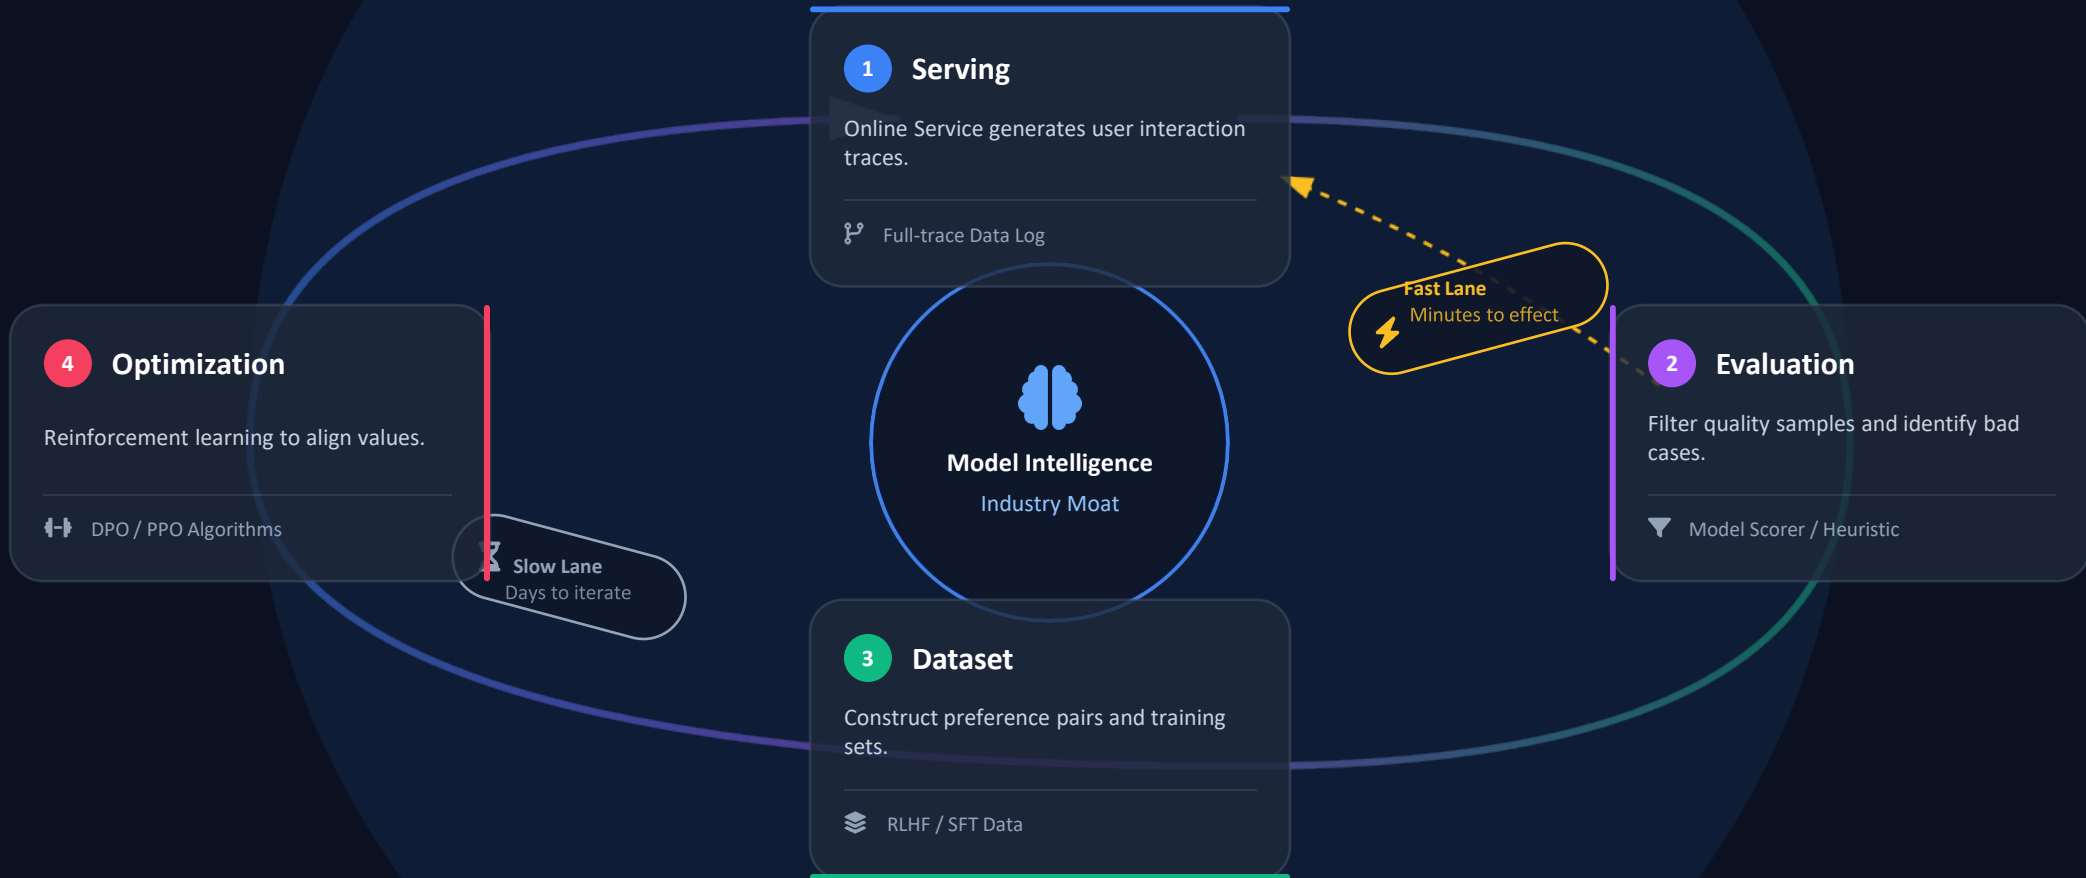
1 Serving

Online Service generates user interaction traces.

Full-trace Data Log

4 Optimization

Reinforcement learning to align values.

DPO / PPO Algorithms

Slow Lane
Days to iterate

Model Intelligence
Industry Moat

Fast Lane
Minutes to effect

2 Evaluation

Filter quality samples and identify bad cases.

Model Scorer / Heuristic

3 Dataset

Construct preference pairs and training sets.

RLHF / SFT Data